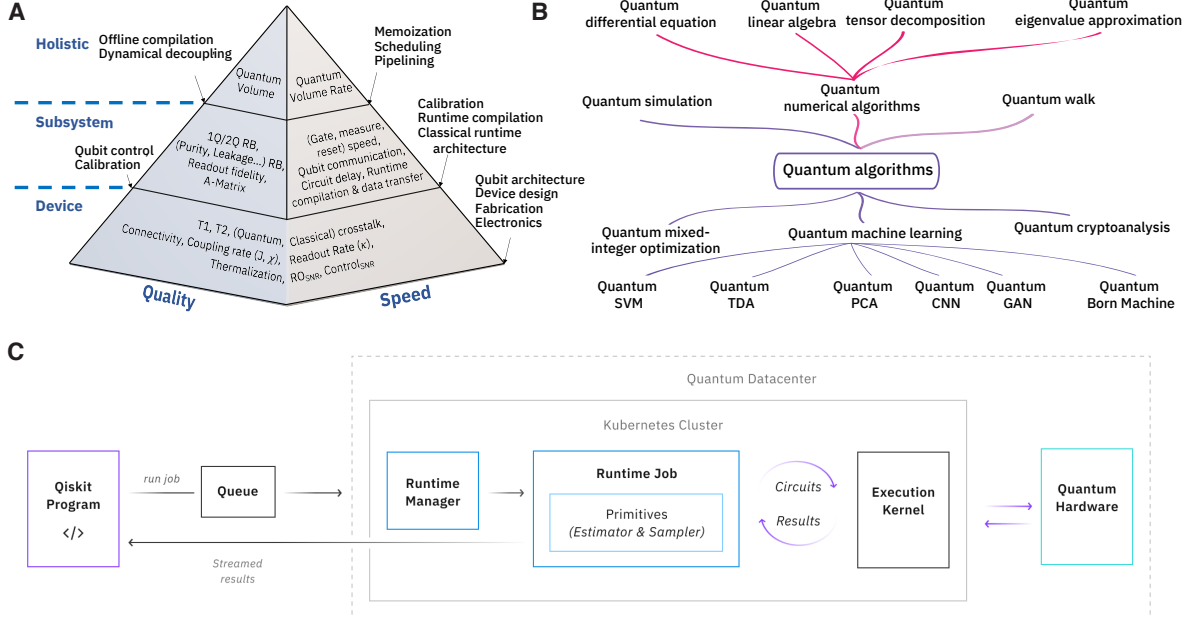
A

Holistic
Offline compilation
Dynamical decoupling

Memoization
Scheduling
Pipelining

Quantum Volume

Quantum Volume Rate

Subsystem

Calibration
Runtime compilation
Classical runtime architecture

Qubit control
Calibration

1Q/2Q RB, (Purity, Leakage...) RB, Readout fidelity, A-Matrix

(Gate, measure, reset) speed, Qubit communication, Circuit delay, Runtime compilation & data transfer

Device

Qubit architecture
Device design
Fabrication
Electronics

T1, T2, (Quantum, Classical) crosstalk, Connectivity, Coupling rate $(J, \chi)$, Readout Rate $(\kappa)$, Thermalization, $RO_{SNR}$, $Control_{SNR}$

Quality

Speed

B

Quantum differential equation
Quantum linear algebra
Quantum tensor decomposition
Quantum eigenvalue approximation

Quantum simulation
Quantum numerical algorithms
Quantum walk

Quantum algorithms

Quantum mixed-integer optimization
Quantum machine learning
Quantum cryptoanalysis

Quantum SVM
Quantum TDA
Quantum PCA
Quantum CNN
Quantum GAN
Quantum Born Machine

C

Quantum Datacenter

Kubernetes Cluster

Qiskit Program
</>

run job

Queue

Runtime Manager

Runtime Job

Primitives
(Estimator & Sampler)

Circuits

Results

Execution Kernel

Quantum Hardware

Streamed results